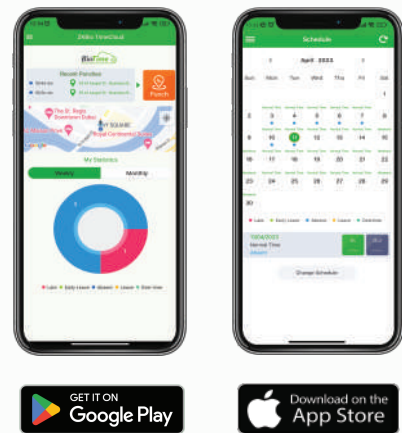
BioTime

Recent Punches

Punch

The St. Regis Downtown Dubai

My Statistics

Weekly

Monthly

Late   Early Leave   Absent   Leave   Over time

Schedule

April 2023

Sun Mon Tue Wed Thu Fri Sat

1

2 3 4 5 6 7 8

9 10 11 12 13 14 15

16 17 18 19 20 21 22

23 24 25 26 27 28 29

30

Late   Early Leave   Absent   Leave   Overtime

Normal Time

Change Schedule

GET IT ON
Google Play

Download on the
App Store